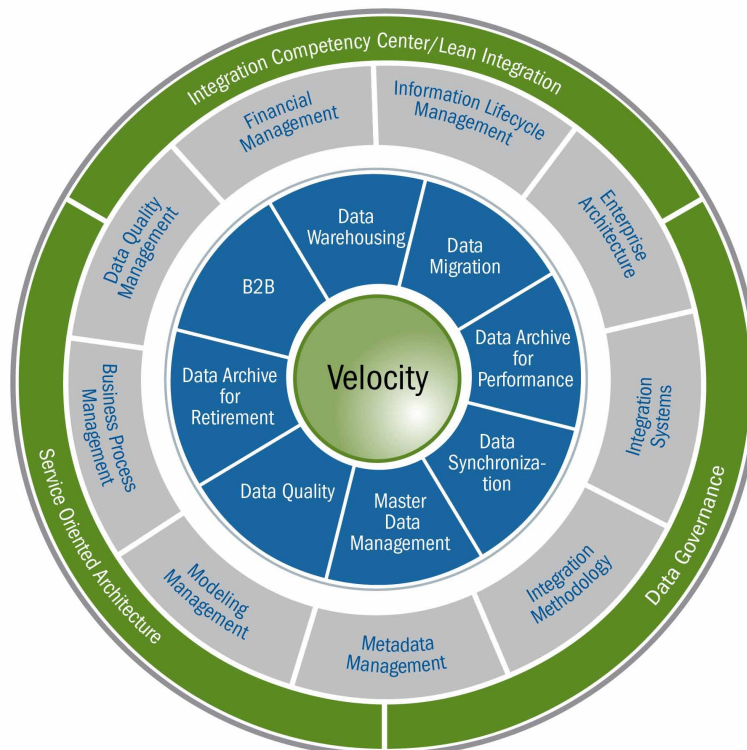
Integration Competency Center/Lean Integration

Financial Management

Information Lifecycle Management

Enterprise Architecture

Integration Systems

Integration Methodology

Metadata Management

Modeling Management

Business Process Management

Data Quality Management

Data Warehousing

Data Migration

Data Archive for Performance

Data Synchronization

Master Data Management

Data Quality

Data Archive for Retirement

B2B

Velocity

Data Governance

Service Oriented Architecture